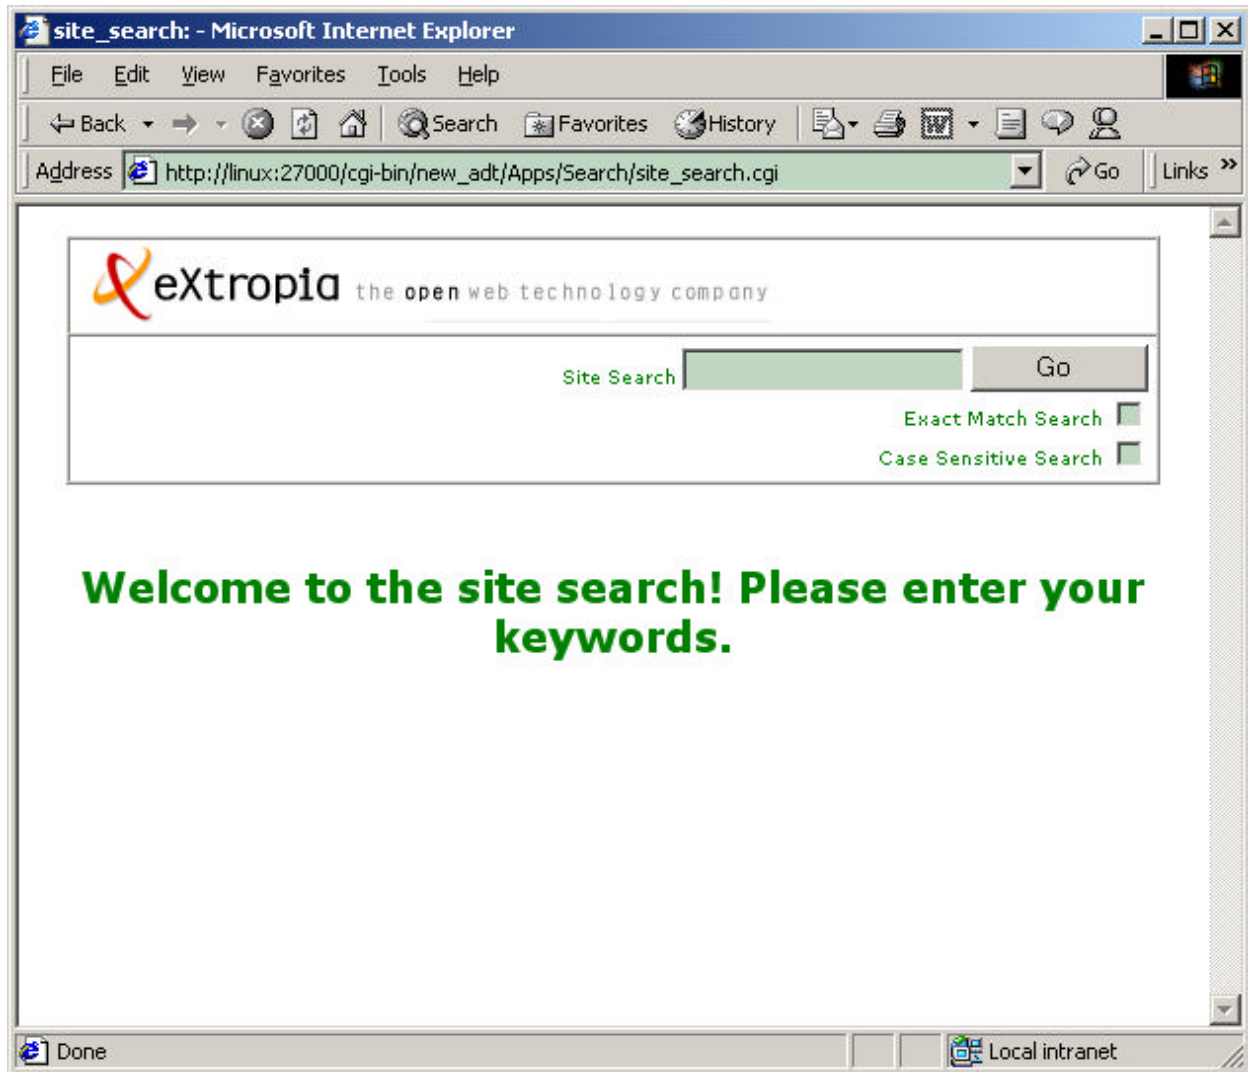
site_search: - Microsoft Internet Explorer

File Edit View Favorites Tools Help

Back Search Favorites History

Address http://linux:27000/cgi-bin/new_adt/Apps/Search/site_search.cgi Go Links »

eXtropia the open web technology company

Site Search Go

Exact Match Search

Case Sensitive Search

Welcome to the site search! Please enter your keywords.

Done Local intranet